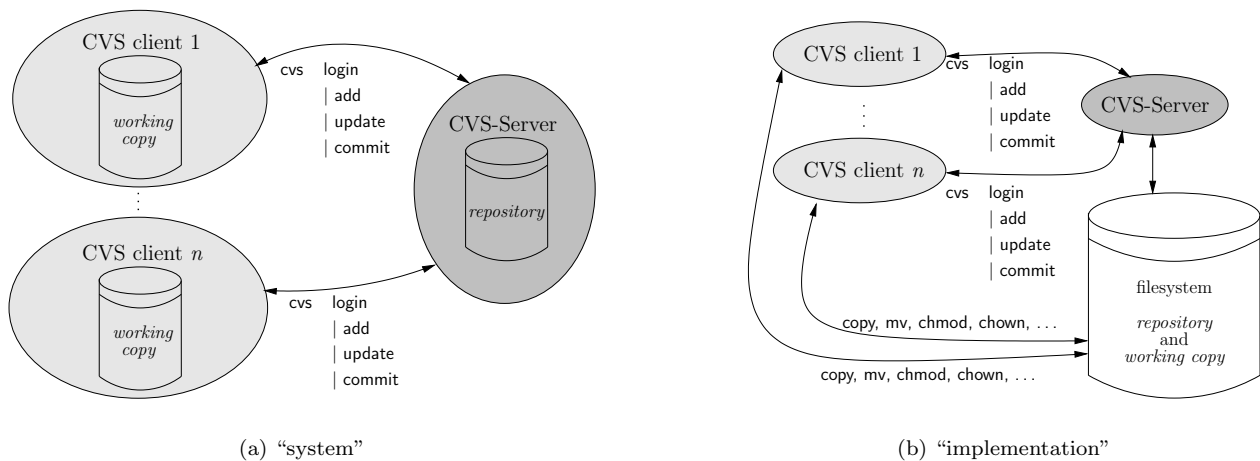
CVS client 1

working copy

cvs login
| add
| update
| commit

CVS-Server

repository

⋮

CVS client $n$

working copy

cvs login
| add
| update
| commit

(a) "system"

CVS client 1

cvs login
| add
| update
| commit

CVS-Server

⋮

CVS client $n$

cvs login
| add
| update
| commit

filesystem

repository
and
working copy

copy, mv, chmod, chown, . . .

copy, mv, chmod, chown, . . .

(b) "implementation"